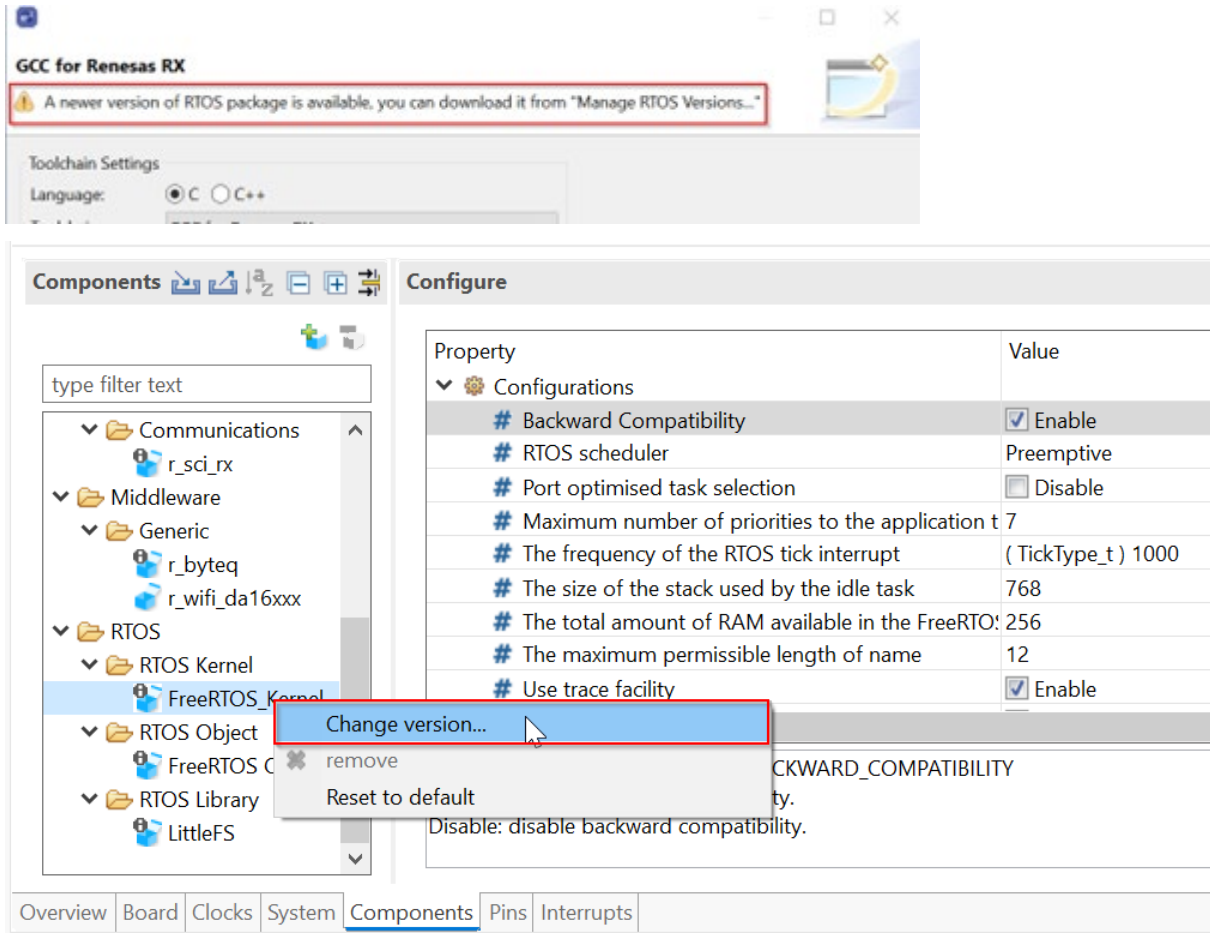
GCC for Renesas RX

A newer version of RTOS package is available, you can download it from "Manage RTOS Versions..."

Toolchain Settings

Language: C C++

Components

Configure

type filter text

Communications
r_sci_rx
Middleware
Generic
r_byteq
r_wifi_da16xxx
RTOS
RTOS Kernel
FreeRTOS_Kernel
RTOS Object
FreeRTOS C
RTOS Library
LittleFS

| Property | Value |
|---|---|
| Configurations | |
| # Backward Compatibility | Enable |
| # RTOS scheduler | Preemptive |
| # Port optimised task selection | Disable |
| # Maximum number of priorities to the application t | 7 |
| # The frequency of the RTOS tick interrupt | ( TickType_t ) 1000 |
| # The size of the stack used by the idle task | 768 |
| # The total amount of RAM available in the FreeRTO! | 256 |
| # The maximum permissible length of name | 12 |
| # Use trace facility | Enable |

Change version...
remove
Reset to default

CKWARD_COMPATIBILITY
ty.
Disable: disable backward compatibility.

Overview Board Clocks System Components Pins Interrupts